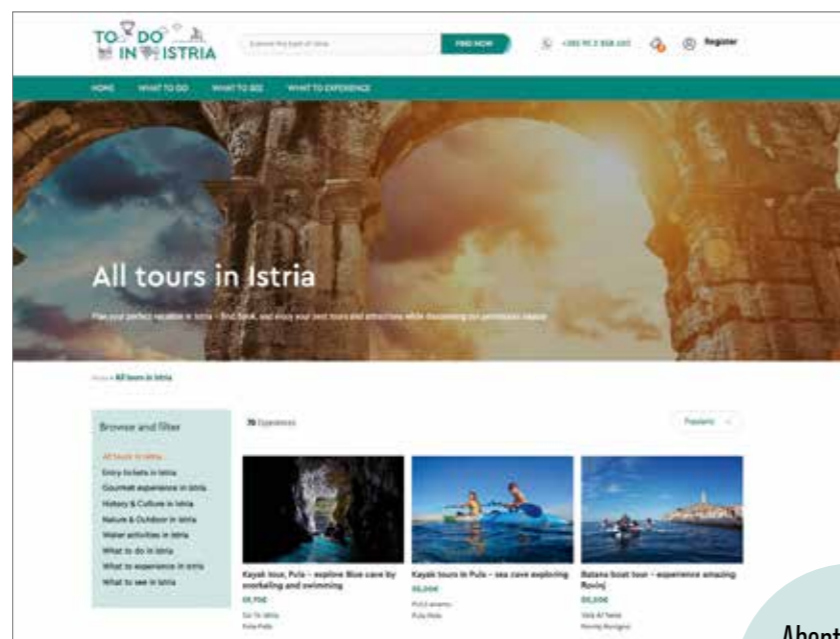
TO DO IN ISTRIA

FIND NOW

Register

HOME WHAT TO DO WHAT TO SEE WHAT TO EXPERIENCE

All tours in Istria

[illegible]

Home » All tours in Istria

Browse and filter

All tours in Istria
Entry tickets in Istria
Gourmet experience in Istria
History & Culture in Istria
Nature & Outdoor in Istria
Water activities in Istria
What to do in Istria
What to experience in Istria
What to see in Istria

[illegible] Experiences

Popular

Kayak tour, Pula – explore Blue cave by snorkeling and swimming

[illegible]

Kayak tours in Pula – sea cave exploring

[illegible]

Batana boat tour – experience amazing Rovinj

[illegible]

About